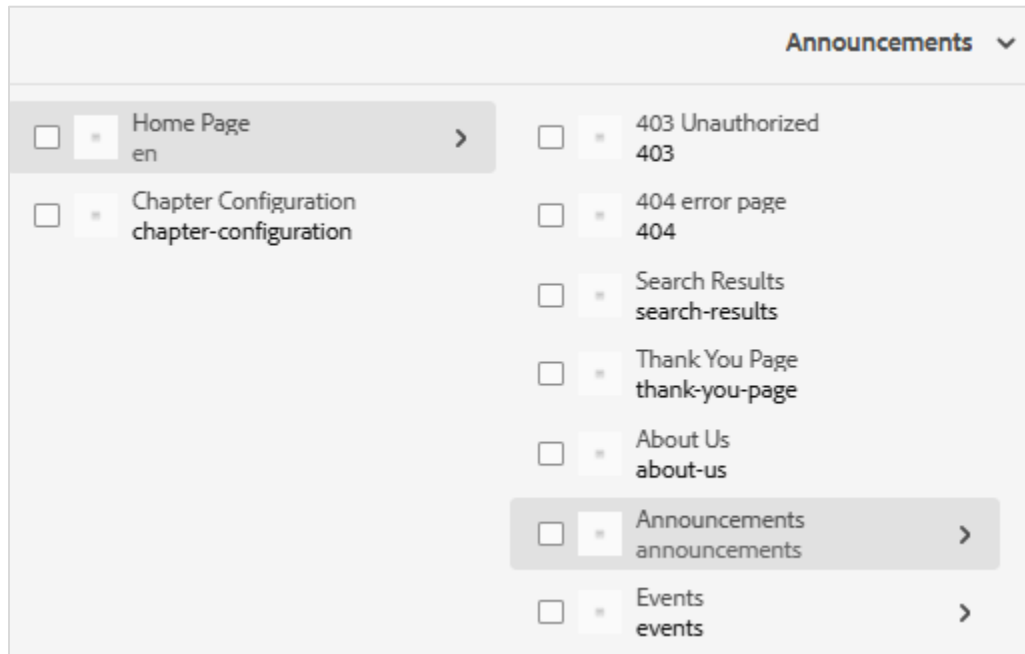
Announcements

Home Page
en

Chapter Configuration
chapter-configuration

403 Unauthorized
403

404 error page
404

Search Results
search-results

Thank You Page
thank-you-page

About Us
about-us

Announcements
announcements

Events
events